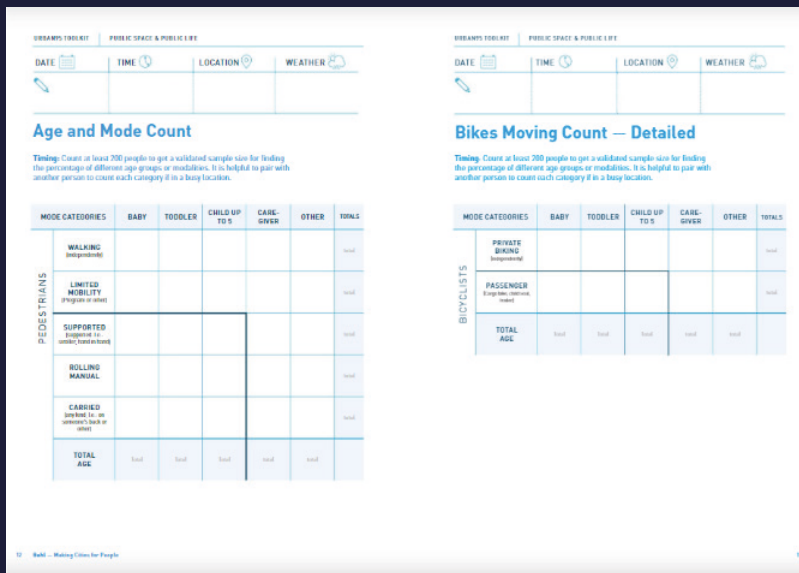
URBAN95 TOOLKIT | PUBLIC SPACE & PUBLIC LIFE

| DATE | TIME | LOCATION | WEATHER |
|---|---|---|---|
| | | | |

Age and Mode Count

Timing: Count at least 200 people to get a validated sample size for finding the percentage of different age groups or modalities. It is helpful to pair with another person to count each category in a busy location.

PEDESTRIANS

| MODE CATEGORIES | BABY | TODDLER | CHILD UP TO 5 | CARE-GIVER | OTHER | TOTALS |
|---|---|---|---|---|---|---|
| WALKING (independently) | | | | | | total |
| LIMITED MOBILITY (Playgate or other) | | | | | | total |
| SUPPORTED (supported to someone, hand in hand) | | | | | | total |
| ROLLING MANUAL | | | | | | total |
| CARRIED (any kind: i.e., on someone's back or other) | | | | | | total |
| TOTAL AGE | total | total | total | total | total | |

URBAN95 TOOLKIT | PUBLIC SPACE & PUBLIC LIFE

| DATE | TIME | LOCATION | WEATHER |
|---|---|---|---|
| | | | |

Bikes Moving Count — Detailed

Timing: Count at least 200 people to get a validated sample size for finding the percentage of different age groups or modalities. It is helpful to pair with another person to count each category in a busy location.

BICYCLISTS

| MODE CATEGORIES | BABY | TODDLER | CHILD UP TO 5 | CARE-GIVER | OTHER | TOTALS |
|---|---|---|---|---|---|---|
| PRIVATE BIKING (independently) | | | | | | total |
| PASSENGER (cargo bike, child seat, trailer) | | | | | | total |
| TOTAL AGE | total | total | total | total | total | |

12 Build — Making Cities for People